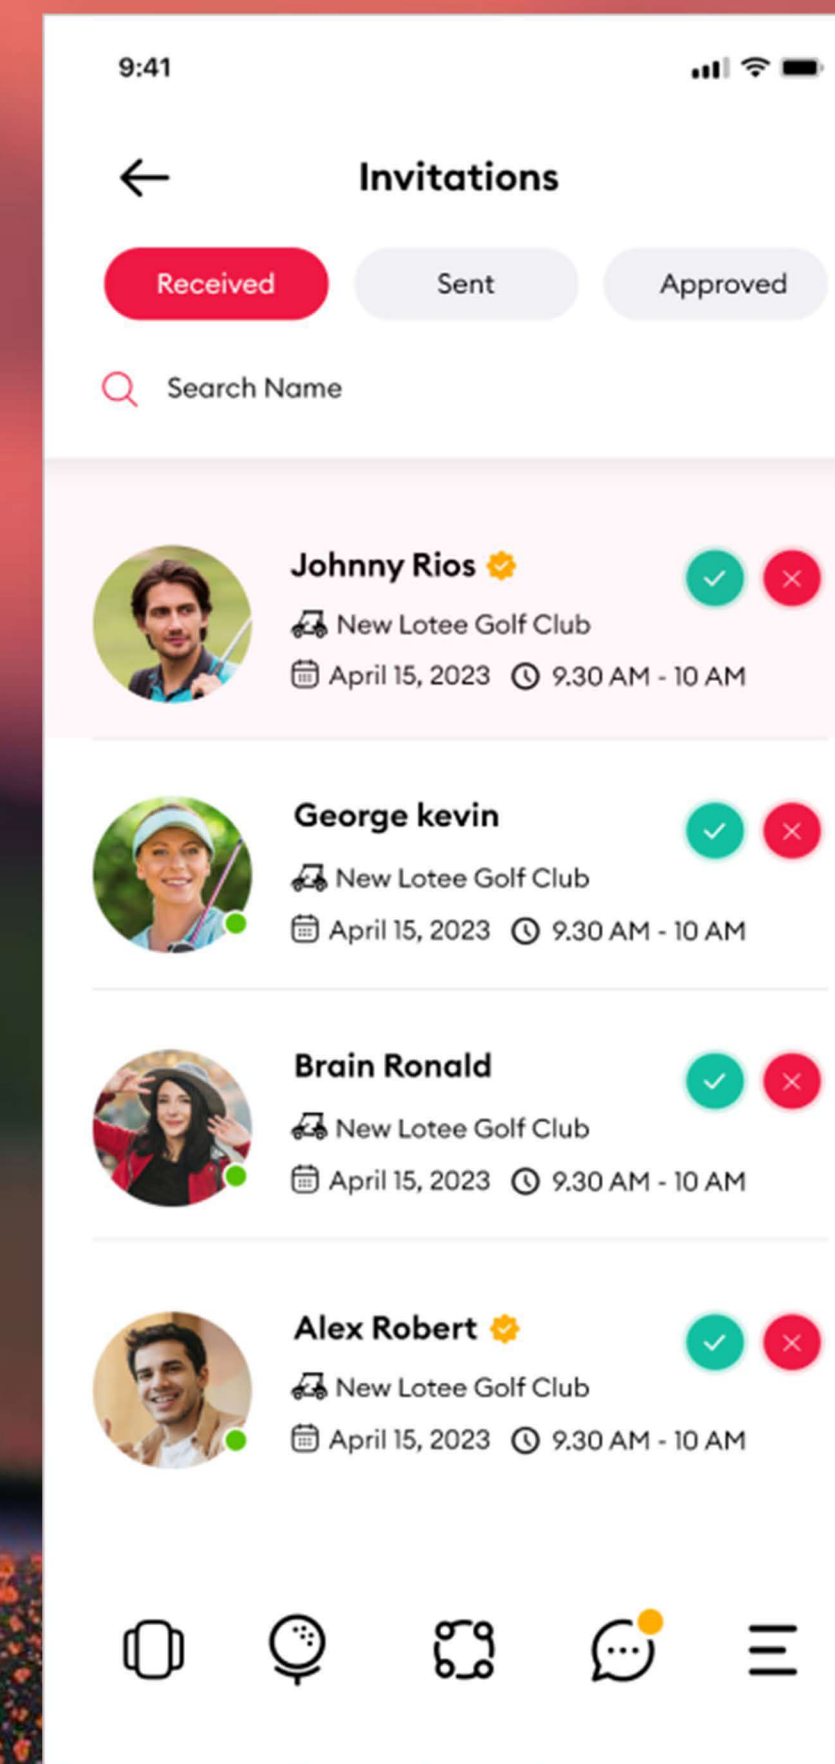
9:41

Invitations

Received

Sent

Approved

Search Name

Johnny Rios

New Lotee Golf Club

April 15, 2023 9.30 AM - 10 AM

George kevin

New Lotee Golf Club

April 15, 2023 9.30 AM - 10 AM

Brain Ronald

New Lotee Golf Club

April 15, 2023 9.30 AM - 10 AM

Alex Robert

New Lotee Golf Club

April 15, 2023 9.30 AM - 10 AM